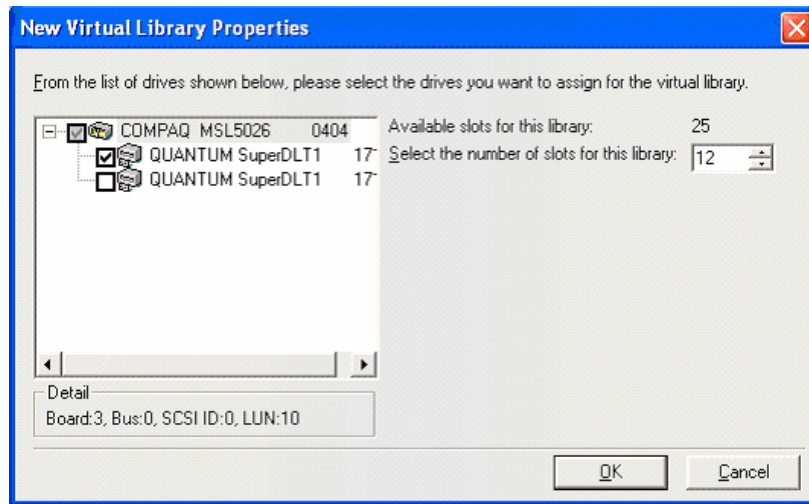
New Virtual Library Properties

From the list of drives shown below, please select the drives you want to assign for the virtual library.

COMPAQ MSL5026 0404
QUANTUM SuperDLT1 17
QUANTUM SuperDLT1 17

Available slots for this library: 25
Select the number of slots for this library: 12

Detail
Board:3, Bus:0, SCSI ID:0, LUN:10

OK
Cancel